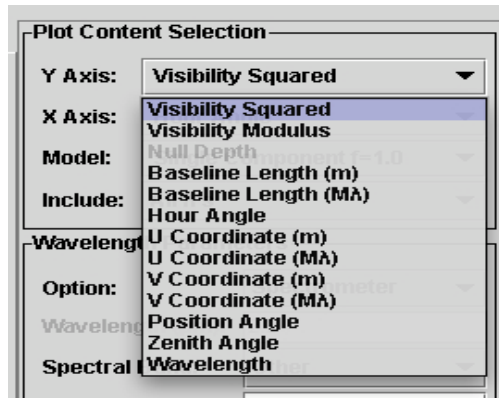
Plot Content Selection

Y Axis: Visibility Squared

X Axis:

Model:

Include:

Visibility Squared
Visibility Modulus
Null Depth
Baseline Length (m)
Baseline Length (Mλ)
Hour Angle
U Coordinate (m)
U Coordinate (Mλ)
V Coordinate (m)
V Coordinate (Mλ)
Position Angle
Zenith Angle
Wavelength

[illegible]mponent f=1.0

Wavelengt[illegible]

Option: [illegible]meter

Waveleng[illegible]

Spectral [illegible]